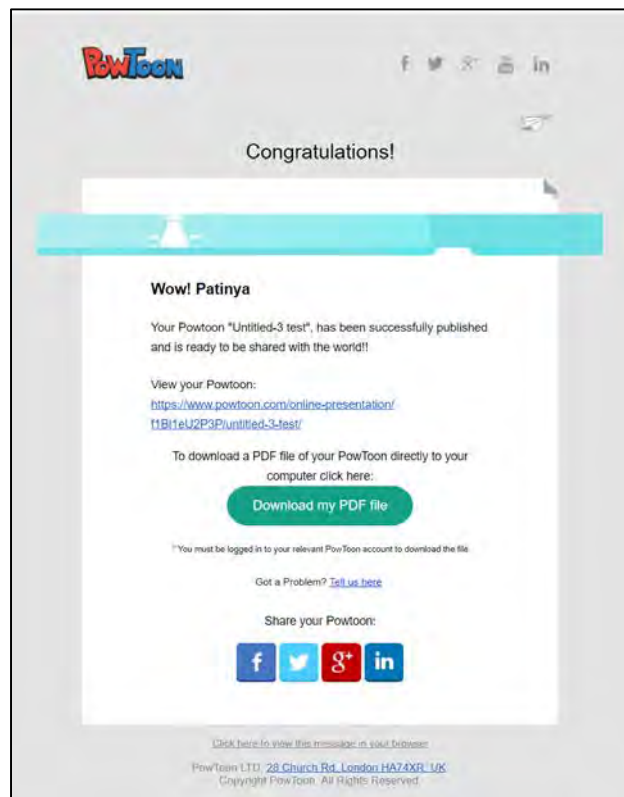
PowToon

f in

Congratulations!

Wow! Patinya

Your Powtoon "Untitled-3 test", has been successfully published and is ready to be shared with the world!!

View your Powtoon:
https://www.powtoon.com/online-presentation/f1Bl1eU2P3P/untitled-3-test/

To download a PDF file of your PowToon directly to your computer click here:

Download my PDF file

*You must be logged in to your relevant PowToon account to download the file

Got a Problem? Tell us here

Share your Powtoon:

f $g^+$ in

Click here to view this message in your browser

PowToon LTD. 28 Church Rd, London HA74XR, UK
Copyright PowToon. All Rights Reserved